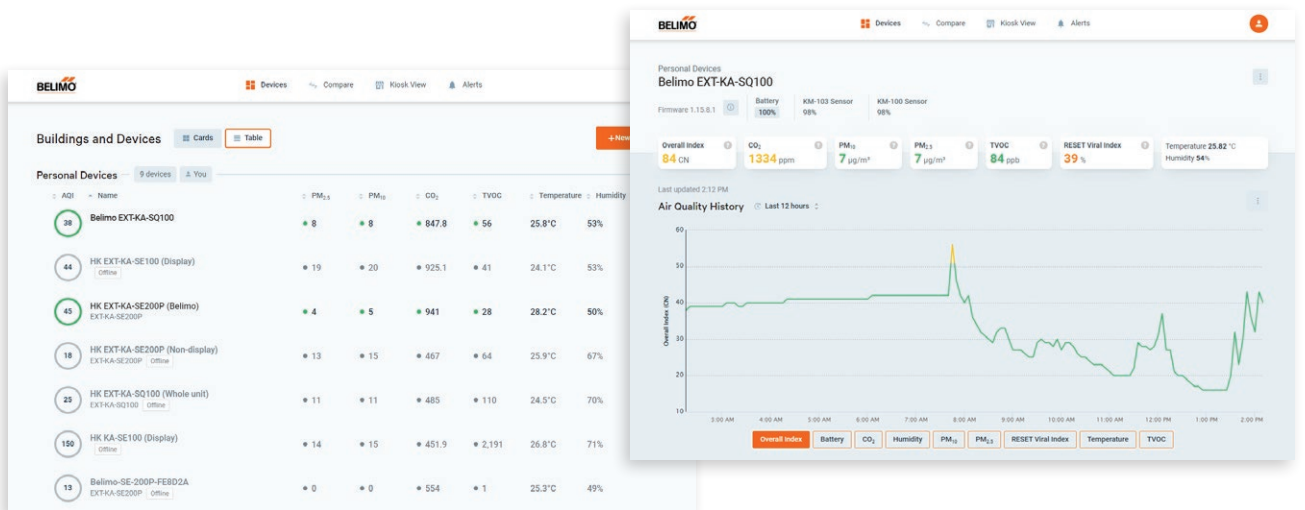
BELIMO

Devices Compare Kiosk View Alerts

Buildings and Devices Cards Table

+New

Personal Devices 9 devices You

| AQI | Name | $PM_{2.5}$ | $PM_{10}$ | $CO_2$ | TVOC | Temperature | Humidity |
|---|---|---|---|---|---|---|---|
| 38 | Belimo EXT-KA-SQ100 | 8 | 8 | 847.8 | 56 | 25.8°C | 53% |
| 44 | HK EXT-KA-SE100 (Display) Offline | 19 | 20 | 925.1 | 41 | 24.1°C | 53% |
| 45 | HK EXT-KA-SE200P (Belimo) EXT-KA-SE200P | 4 | 5 | 941 | 28 | 28.2°C | 50% |
| 18 | HK EXT-KA-SE200P (Non-display) EXT-KA-SE200P Offline | 13 | 15 | 467 | 64 | 25.9°C | 67% |
| 25 | HK EXT-KA-SQ100 (Whole unit) EXT-KA-SQ100 Offline | 11 | 11 | 485 | 110 | 24.5°C | 70% |
| 150 | HK KA-SE100 (Display) Offline | 14 | 15 | 451.9 | 2,191 | 26.8°C | 71% |
| 13 | Belimo-SE-200P-FE8D2A EXT-KA-SE200P Offline | 0 | 0 | 554 | 1 | 25.3°C | 49% |

BELIMO

Devices Compare Kiosk View Alerts

Personal Devices
Belimo EXT-KA-SQ100

Firmware 1.15.8.1 Battery 100% KM-103 Sensor 98% KM-100 Sensor 98%

Overall Index 84 CN
$CO_2$ 1334 ppm
$PM_{10}$ 7 $\mu g/m^3$
$PM_{2.5}$ 7 $\mu g/m^3$
TVOC 84 ppb
RESET Viral Index 39 %
Temperature 25.82 °C Humidity 54%

Last updated 2:12 PM

Air Quality History Last 12 hours

60
50
40
30
20
10
Overall Index (CN)

3:00 AM 4:00 AM 5:00 AM 6:00 AM 7:00 AM 8:00 AM 9:00 AM 10:00 AM 11:00 AM 12:00 PM 1:00 PM 2:00 PM

Overall Index Battery $CO_2$ Humidity $PM_{10}$ $PM_{2.5}$ RESET Viral Index Temperature TVOC